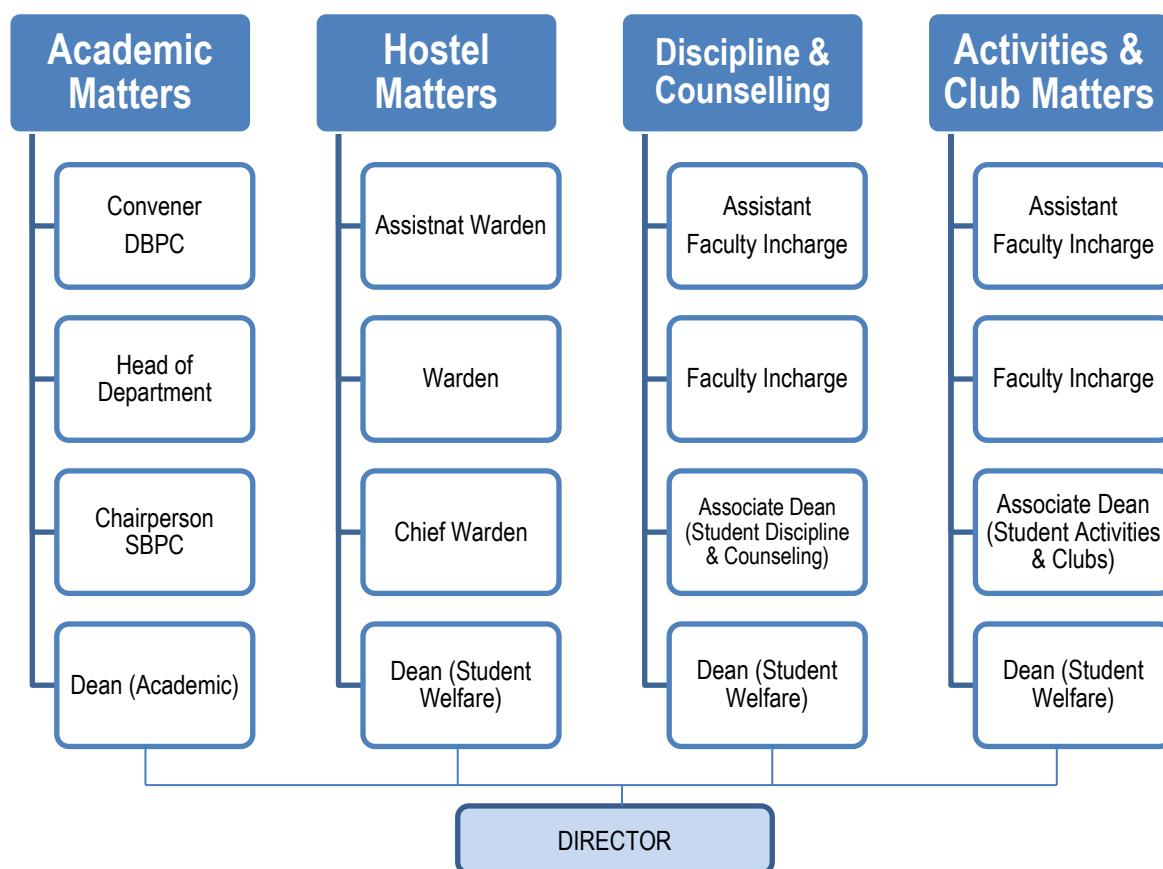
Academic Matters

Convener DBPC

Head of Department

Chairperson SBPC

Dean (Academic)

Hostel Matters

Assistnat Warden

Warden

Chief Warden

Dean (Student Welfare)

Discipline & Counselling

Assistant Faculty Incharge

Faculty Incharge

Associate Dean (Student Discipline & Counseling)

Dean (Student Welfare)

Activities & Club Matters

Assistant Faculty Incharge

Faculty Incharge

Associate Dean (Student Activities & Clubs)

Dean (Student Welfare)

DIRECTOR